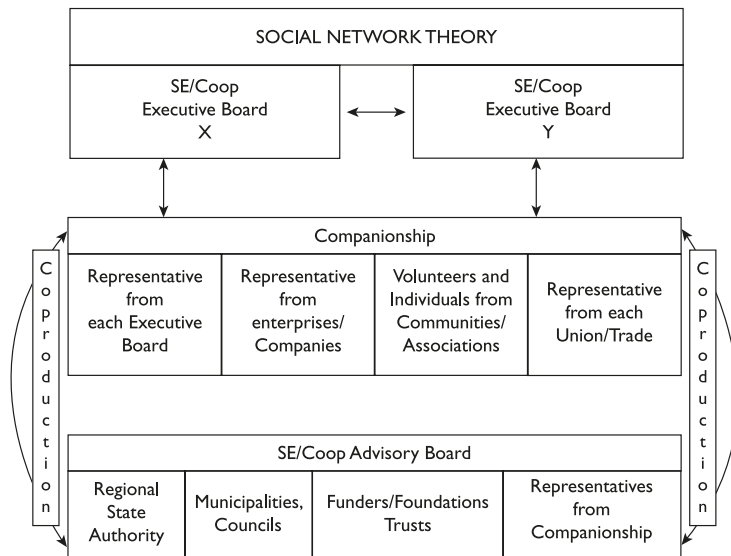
SOCIAL NETWORK THEORY

SE/Coop Executive Board X

SE/Coop Executive Board Y

Companionship

Representative from each Executive Board

Representative from enterprises/ Companies

Volunteers and Individuals from Communities/ Associations

Representative from each Union/Trade

Coproduction

Coproduction

SE/Coop Advisory Board

Regional State Authority

Municipalities, Councils

Funders/Foundations Trusts

Representatives from Companionship